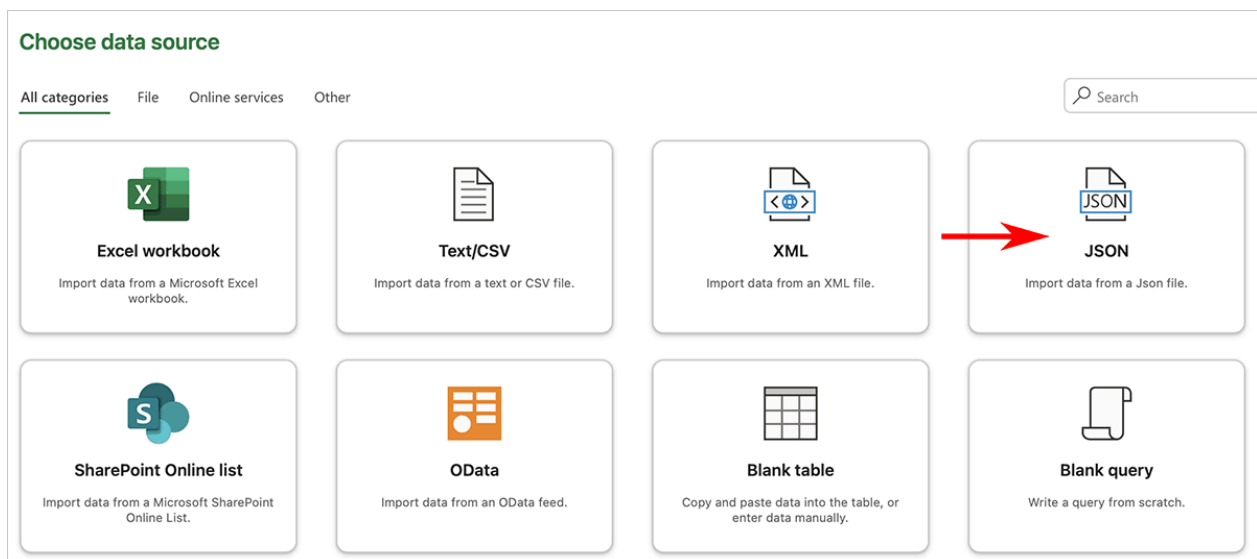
Choose data source

All categories File Online services Other

Search

X
Excel workbook
Import data from a Microsoft Excel workbook.

Text/CSV
Import data from a text or CSV file.

XML
Import data from an XML file.

JSON
JSON
Import data from a Json file.

S
SharePoint Online list
Import data from a Microsoft SharePoint Online List.

OData
Import data from an OData feed.

Blank table
Copy and paste data into the table, or enter data manually.

Blank query
Write a query from scratch.